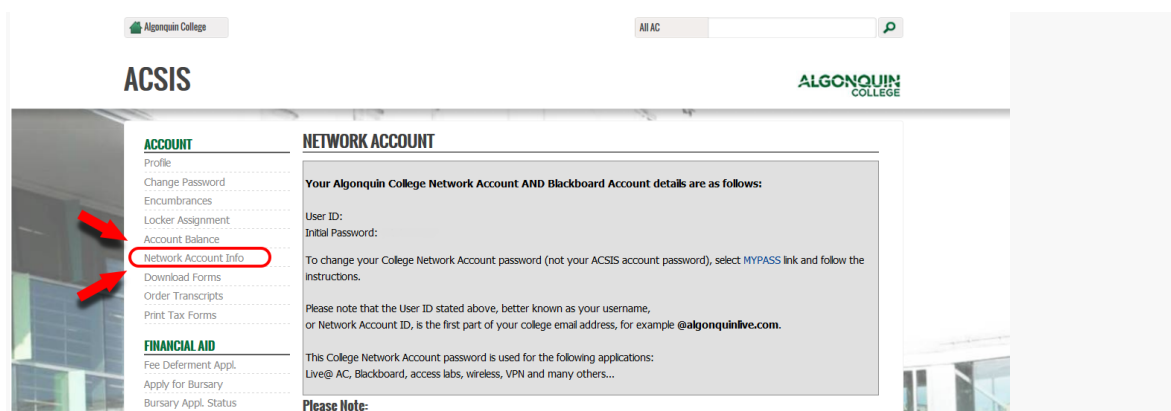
Algonquin College

All AC

ACSIS

ALGONQUIN COLLEGE

ACCOUNT
Profile
Change Password
Encumbrances
Locker Assignment
Account Balance
Network Account Info
Download Forms
Order Transcripts
Print Tax Forms

FINANCIAL AID
Fee Deferment Appl.
Apply for Bursary
Bursary Appl. Status

NETWORK ACCOUNT

Your Algonquin College Network Account AND Blackboard Account details are as follows:

User ID:
Initial Password:

To change your College Network Account password (not your ACSIS account password), select MYPASS link and follow the instructions.

Please note that the User ID stated above, better known as your username, or Network Account ID, is the first part of your college email address, for example @algonquinlive.com.

This College Network Account password is used for the following applications: Live@ AC, Blackboard, access labs, wireless, VPN and many others...

Please Note: